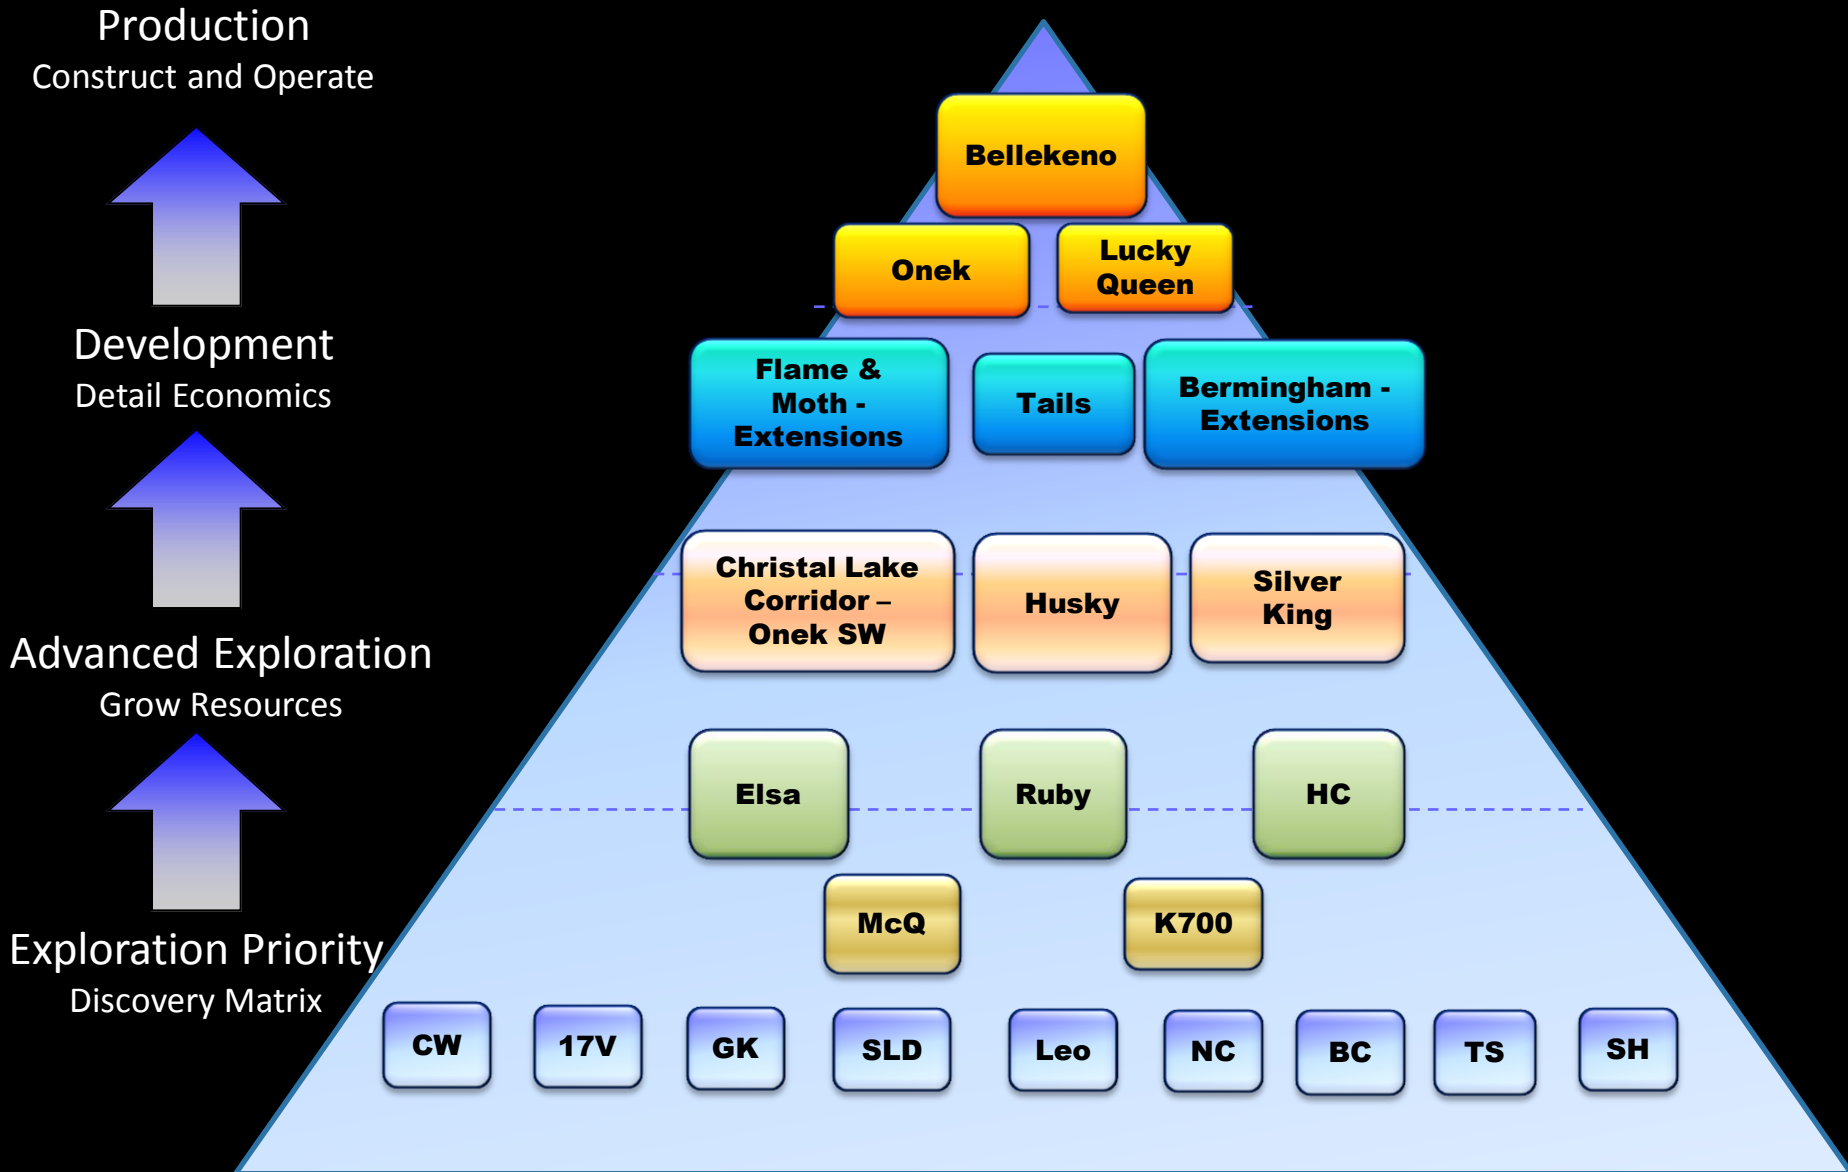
Production
Construct and Operate

Development
Detail Economics

Advanced Exploration
Grow Resources

Exploration Priority
Discovery Matrix

Bellekeno

Onek

Lucky Queen

Flame & Moth - Extensions

Tails

Bermingham - Extensions

Christal Lake Corridor – Onek SW

Husky

Silver King

Elsa

Ruby

HC

McQ

K700

CW

17V

GK

SLD

Leo

NC

BC

TS

SH